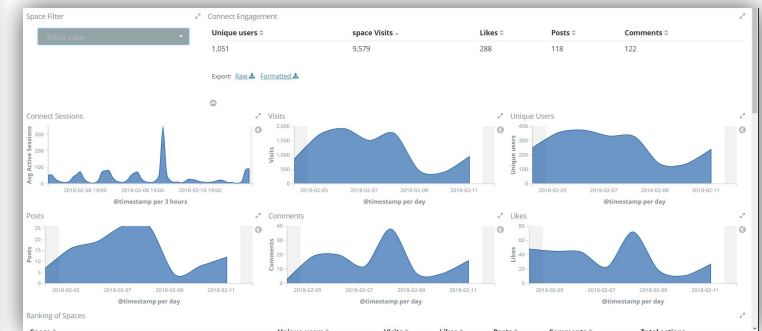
Space Filter

Select value...

Connect Engagement

| Unique users ⇕ | space Visits ⌄ | Likes ⇕ | Posts ⇕ | Comments ⇕ |
|---|---|---|---|---|
| 1,051 | 9,579 | 288 | 118 | 122 |

Export: Raw Formatted

Connect Sessions

Avg Active Sessions

2018-02-06 19:00 2018-02-08 19:00 2018-02-10 19:00

@timestamp per 3 hours

Visits

2,000 1,500 1,000 500 0

Visits

2018-02-05 2018-02-07 2018-02-09 2018-02-11

@timestamp per day

Unique Users

400 300 200 100 0

Unique users

2018-02-05 2018-02-07 2018-02-09 2018-02-11

@timestamp per day

Posts

25 20 15 10 5 0

Posts

2018-02-05 2018-02-07 2018-02-09 2018-02-11

@timestamp per day

Comments

40 30 20 10 0

Comments

2018-02-05 2018-02-07 2018-02-09 2018-02-11

@timestamp per day

Likes

80 60 40 20 0

Likes

2018-02-05 2018-02-07 2018-02-09 2018-02-11

@timestamp per day

Ranking of Spaces

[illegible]